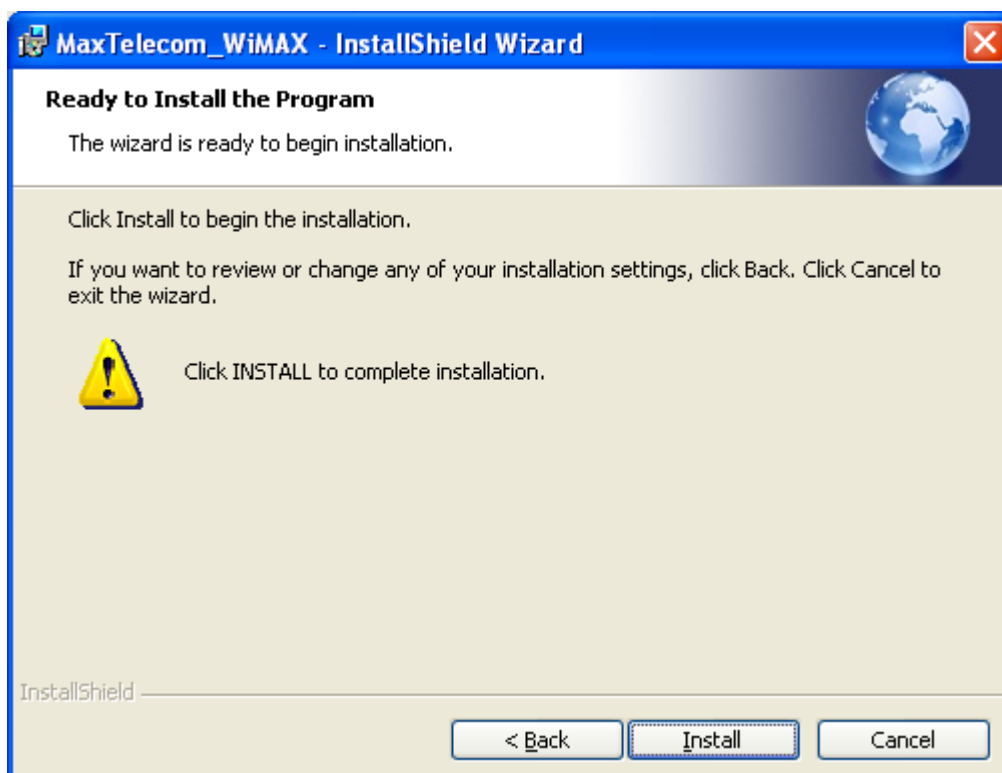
MaxTelecom_WiMAX - InstallShield Wizard

Ready to Install the Program

The wizard is ready to begin installation.

Click Install to begin the installation.

If you want to review or change any of your installation settings, click Back. Click Cancel to exit the wizard.

Click INSTALL to complete installation.

InstallShield

< Back

Install

Cancel